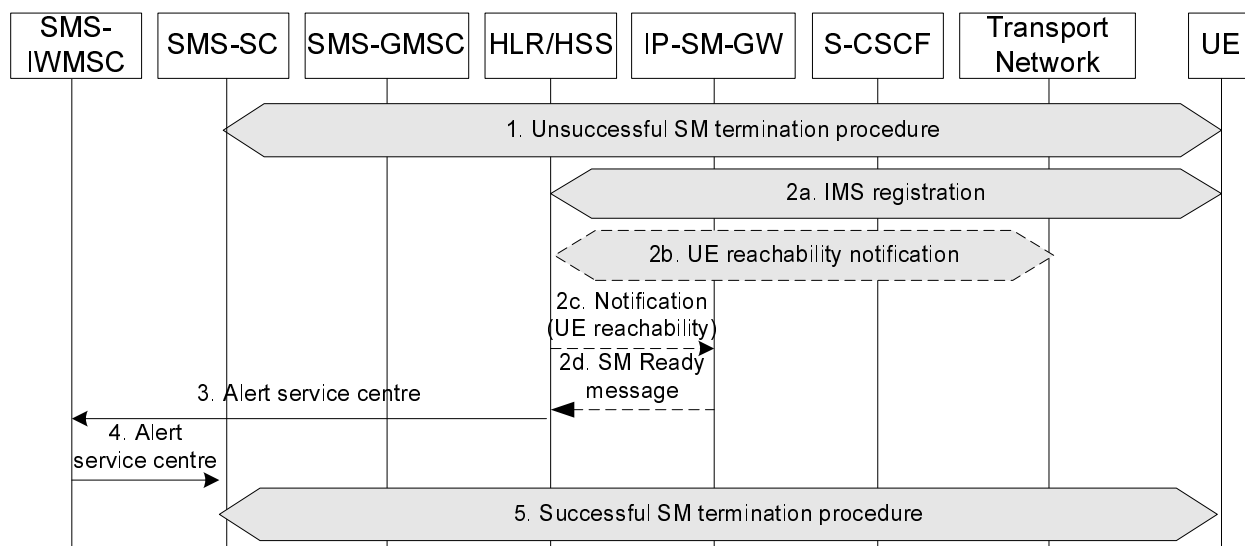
SMS-IWMSC

SMS-SC

SMS-GMSC

HLR/HSS

IP-SM-GW

S-CSCF

Transport Network

UE

1. Unsuccessful SM termination procedure

2a. IMS registration

2b. UE reachability notification

2c. Notification (UE reachability)

2d. SM Ready message

3. Alert service centre

4. Alert service centre

5. Successful SM termination procedure